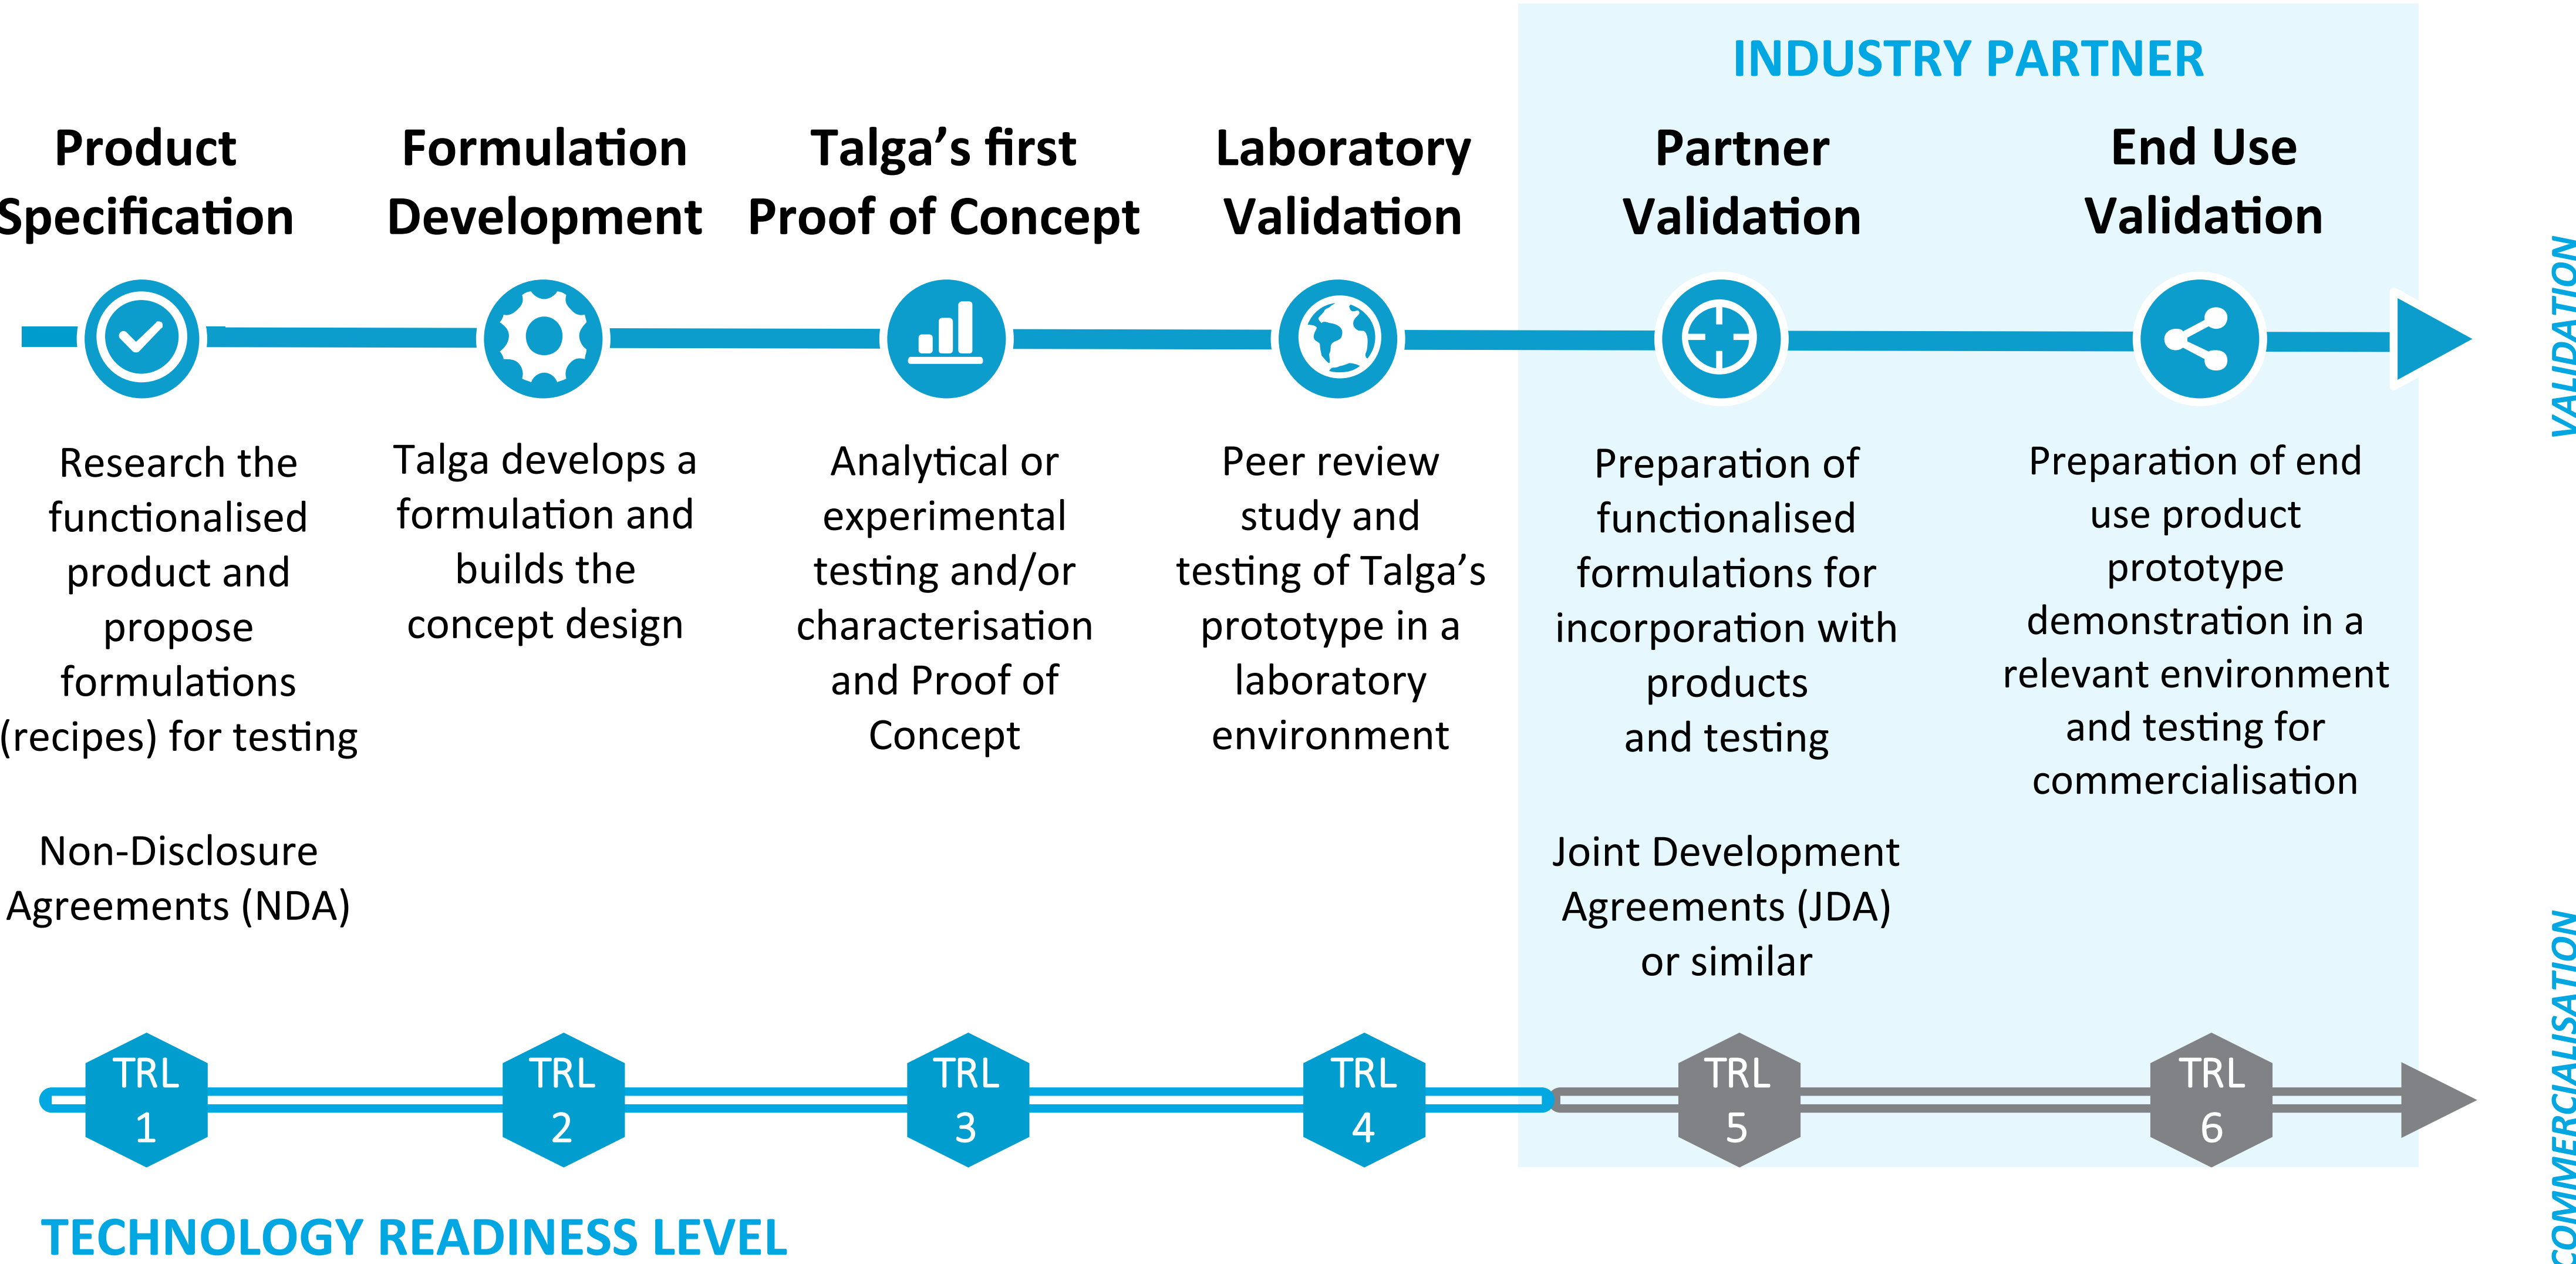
INDUSTRY PARTNER

Product Specification

Research the functionalised product and propose formulations (recipes) for testing

Non-Disclosure Agreements (NDA)

Formulation Development

Talga develops a formulation and builds the concept design

Talga’s first Proof of Concept

Analytical or experimental testing and/or characterisation and Proof of Concept

Laboratory Validation

Peer review study and testing of Talga’s prototype in a laboratory environment

Partner Validation

Preparation of functionalised formulations for incorporation with products and testing

Joint Development Agreements (JDA) or similar

End Use Validation

Preparation of end use product prototype demonstration in a relevant environment and testing for commercialisation

VALIDATION

TRL 1

TRL 2

TRL 3

TRL 4

TRL 5

TRL 6

COMMERCIALISATION

TECHNOLOGY READINESS LEVEL